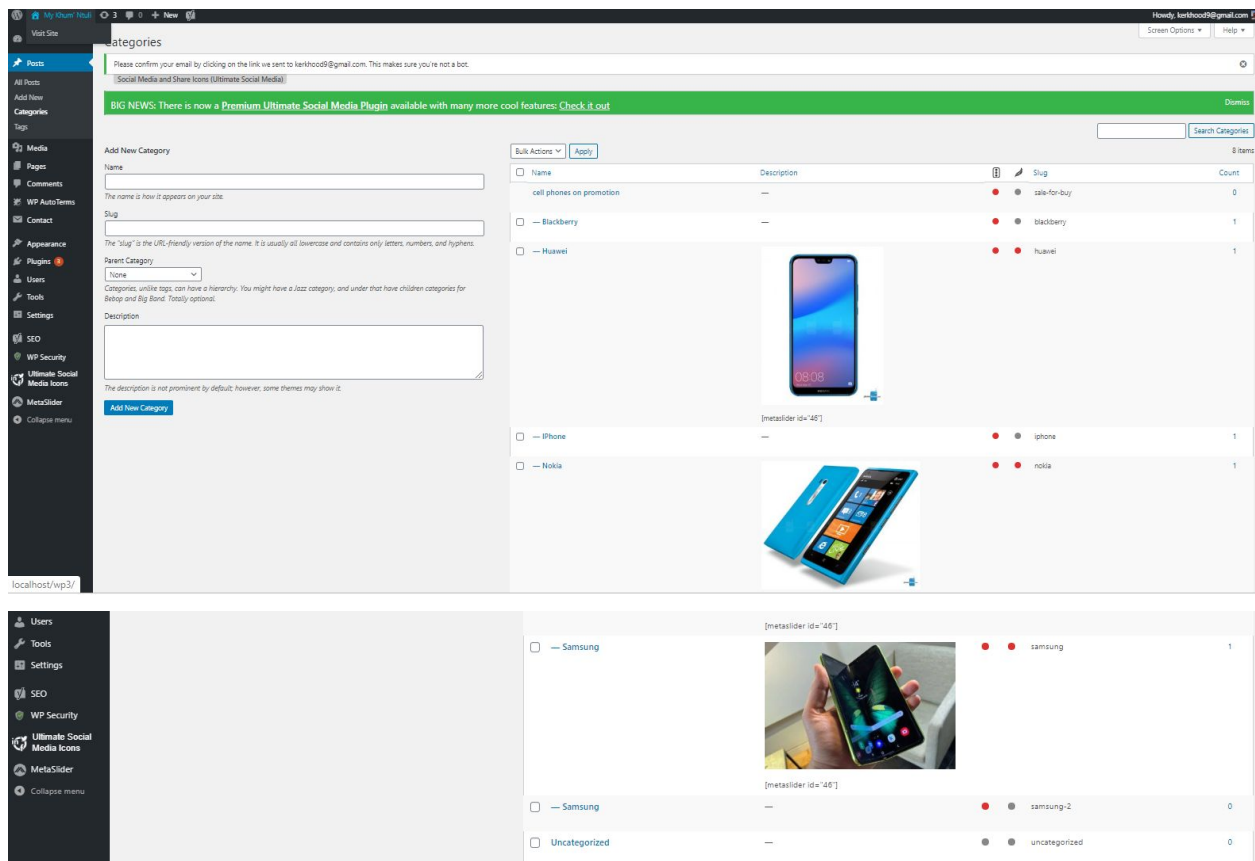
My Khum' Ntuli 3 0 + New
Howdy, kerkhood9@gmail.com
Visit Site
Categories
Screen Options ▾ Help ▾
Posts
All Posts
Add New
Categories
Tags
Media
Pages
Comments
WP AutoTerms
Contact
Appearance
Plugins 3
Users
Tools
Settings
SEO
WP Security
Ultimate Social Media Icons
MetaSlider
Collapse menu

Please confirm your email by clicking on the link we sent to kerkhood9@gmail.com. This makes sure you're not a bot.
Social Media and Share Icons (Ultimate Social Media)

BIG NEWS: There is now a Premium Ultimate Social Media Plugin available with many more cool features: Check it out
Dismiss

Search Categories

Add New Category
Name
The name is how it appears on your site.
Slug
The "slug" is the URL-friendly version of the name. It is usually all lowercase and contains only letters, numbers, and hyphens.
Parent Category
None
Categories, unlike tags, can have a hierarchy. You might have a Jazz category, and under that have children categories for Bebop and Big Band. Totally optional.
Description
The description is not prominent by default; however, some themes may show it.
Add New Category

Bulk Actions Apply
8 items

| Name | Description | Slug | Count |
|---|---|---|---|
| cell phones on promotion | — | sale-for-buy | 0 |
| — Blackberry | — | blackberry | 1 |
| — Huawei | 08:08 [metaslider id="46"] | huawei | 1 |
| — IPhone | — | iphone | 1 |
| — Nokia | [metaslider id="46"] | nokia | 1 |
| — Samsung | [metaslider id="46"] | samsung | 1 |
| — Samsung | — | samsung-2 | 0 |
| Uncategorized | — | uncategorized | 0 |

localhost/wp3/

Users
Tools
Settings
SEO
WP Security
Ultimate Social Media Icons
MetaSlider
Collapse menu